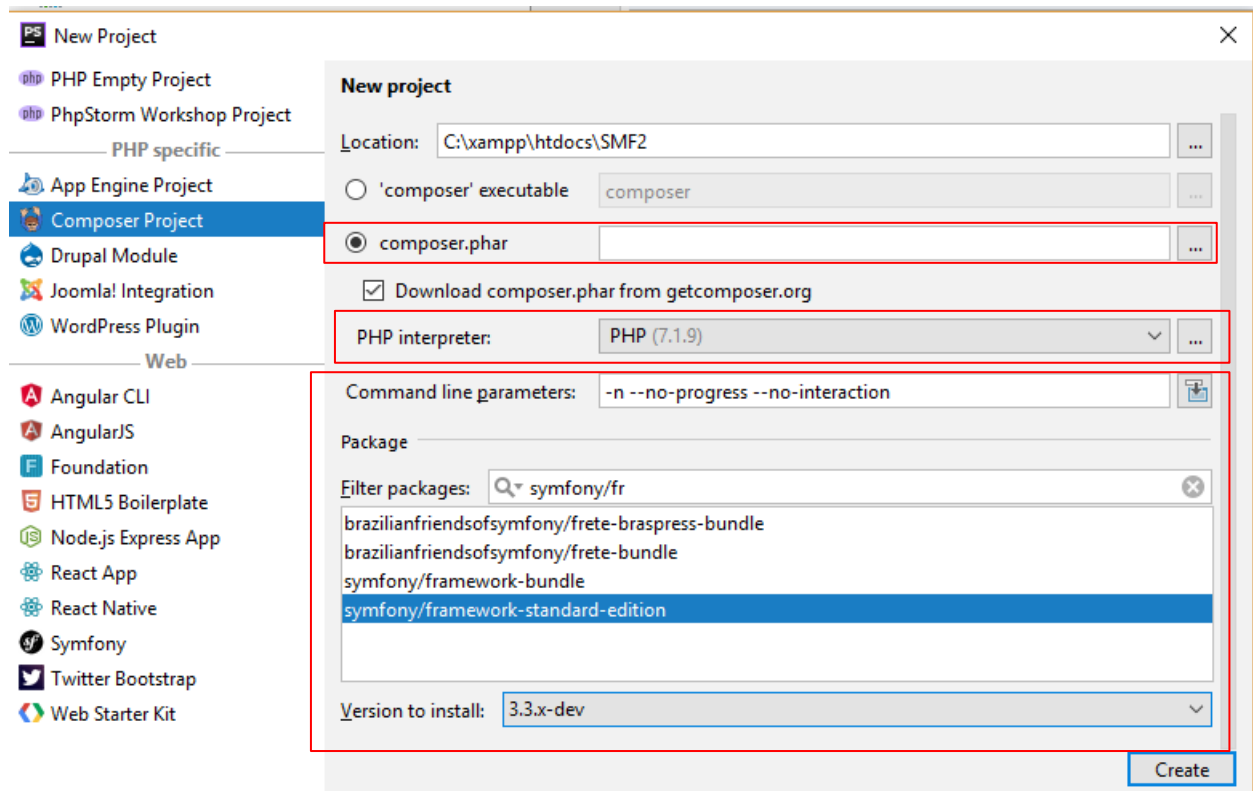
PS New Project

php PHP Empty Project
php PhpStorm Workshop Project
PHP specific
App Engine Project
Composer Project
Drupal Module
Joomla! Integration
WordPress Plugin
Web
Angular CLI
AngularJS
Foundation
HTML5 Boilerplate
Node.js Express App
React App
React Native
Symfony
Twitter Bootstrap
Web Starter Kit

New project

Location: C:\xampp\htdocs\SMF2 ...
'composer' executable composer ...
composer.phar ...
Download composer.phar from getcomposer.org
PHP interpreter: PHP (7.1.9) ...
Command line parameters: -n --no-progress --no-interaction
Package
Filter packages: symfony/fr
brazilianfriendsofsymfony/frete-braspress-bundle
brazilianfriendsofsymfony/frete-bundle
symfony/framework-bundle
symfony/framework-standard-edition
Version to install: 3.3.x-dev

Create